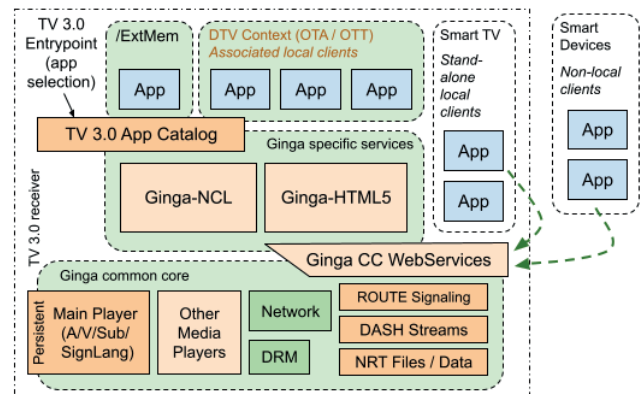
TV 3.0 Entrypoint (app selection)

/ExtMem

App

DTV Context (OTA / OTT)
Associated local clients

App

App

App

Smart TV
Stand-alone local clients

App

App

Smart Devices
Non-local clients

App

App

TV 3.0 App Catalog

Ginga specific services

Ginga-NCL

Ginga-HTML5

TV 3.0 receiver

Ginga CC WebServices

Ginga common core

Persistent

Main Player (A/V/Sub/ SignLang)

Other Media Players

Network

DRM

ROUTE Signaling

DASH Streams

NRT Files / Data